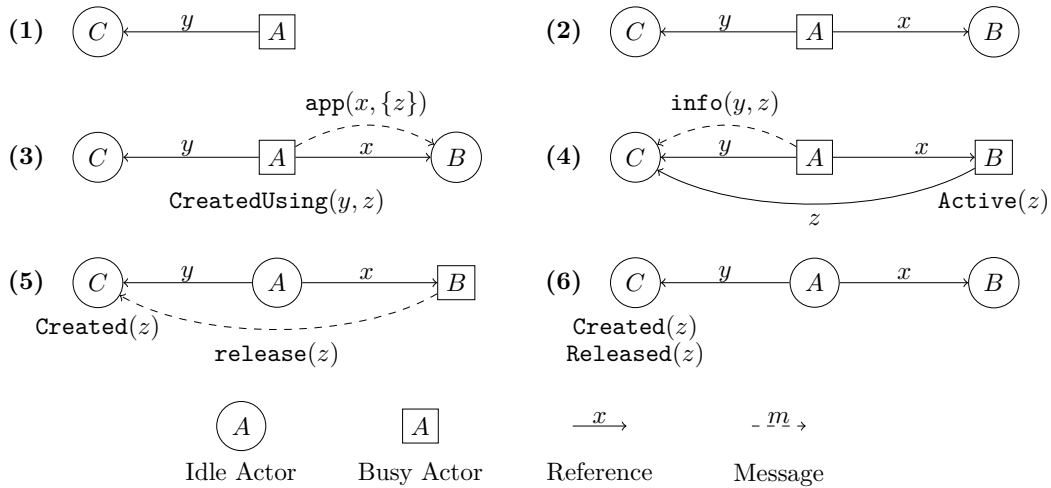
**(1)** $C$ $y$ $A$

**(2)** $C$ $y$ $A$ $x$ $B$

**(3)** $\texttt{app}(x, \{z\})$ $C$ $y$ $A$ $x$ $B$ $\texttt{CreatedUsing}(y, z)$

**(4)** $\texttt{info}(y, z)$ $C$ $y$ $A$ $x$ $B$ $z$ $\texttt{Active}(z)$

**(5)** $C$ $y$ $A$ $x$ $B$ $\texttt{Created}(z)$ $\texttt{release}(z)$

**(6)** $C$ $y$ $A$ $x$ $B$ $\texttt{Created}(z)$ $\texttt{Released}(z)$

$A$ Idle Actor

$A$ Busy Actor

$x$ Reference

$m$ Message